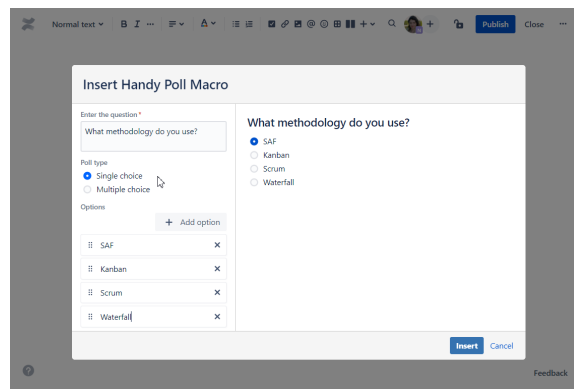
Normal text B I ··· A Publish Close ···

Insert Handy Poll Macro

Enter the question *

What methodology do you use?

Poll type

Single choice

Multiple choice

Options

+ Add option

SAF ×

Kanban ×

Scrum ×

Waterfall ×

What methodology do you use?

SAF

Kanban

Scrum

Waterfall

Insert Cancel

?

Feedback